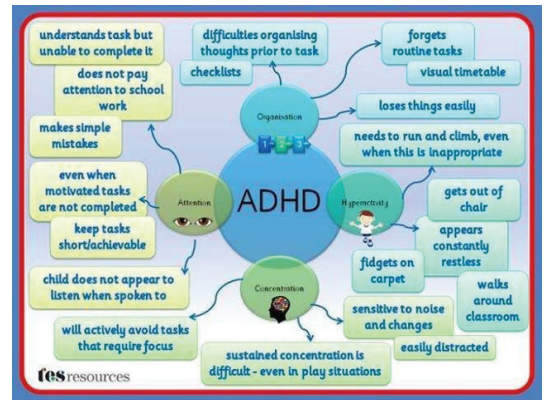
ADHD

Attention

understands task but unable to complete it

does not pay attention to school work

makes simple mistakes

even when motivated tasks are not completed

keep tasks short/achievable

child does not appear to listen when spoken to

Organisation

1 2 3

difficulties organising thoughts prior to task

checklists

forgets routine tasks

visual timetable

loses things easily

Hyperactivity

needs to run and climb, even when this is inappropriate

gets out of chair

appears constantly restless

fidgets on carpet

walks around classroom

Concentration

sensitive to noise and changes

easily distracted

will actively avoid tasks that require focus

sustained concentration is difficult - even in play situations

tes resources